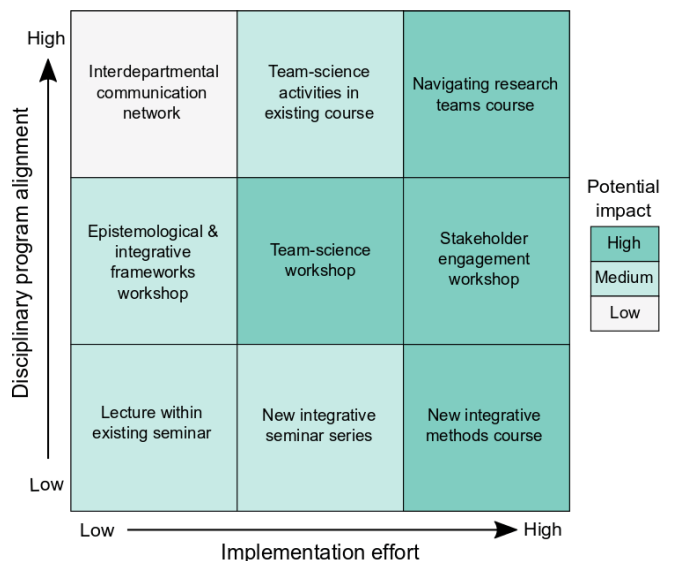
High

Disciplinary program alignment

Low

| Interdepartmental communication network | Team-science activities in existing course | Navigating research teams course |
|---|---|---|
| Epistemological & integrative frameworks workshop | Team-science workshop | Stakeholder engagement workshop |
| Lecture within existing seminar | New integrative seminar series | New integrative methods course |

Potential impact

High

Medium

Low

Low

High

Implementation effort